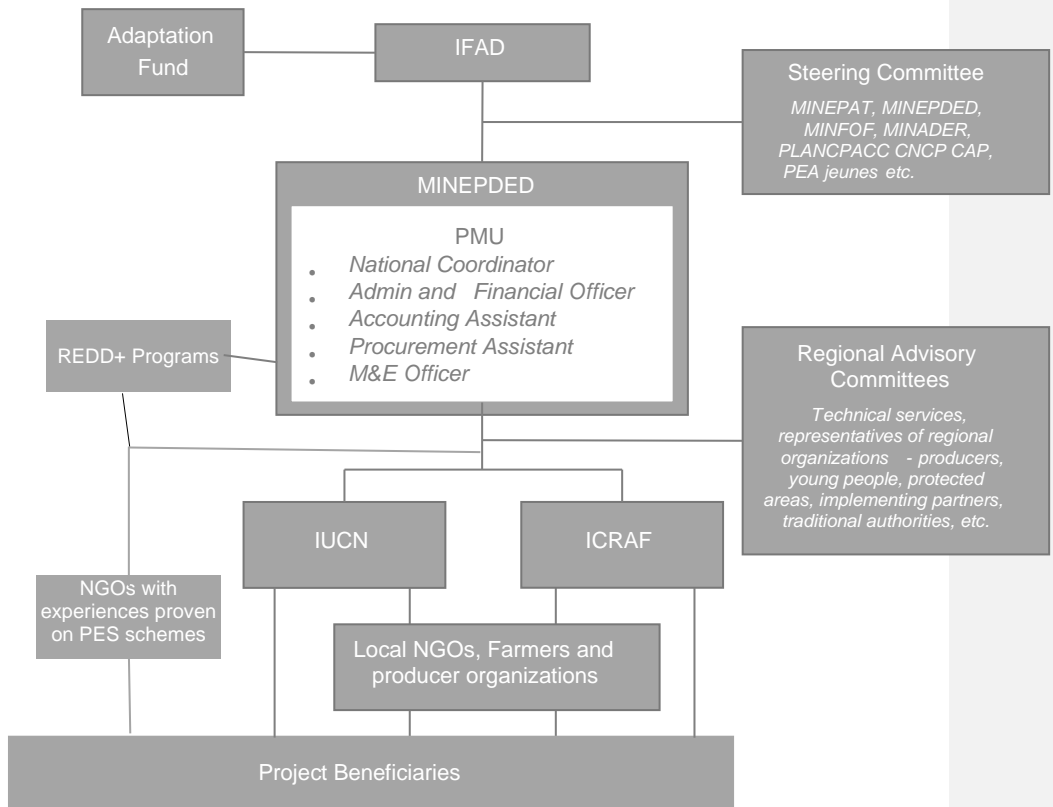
Adaptation Fund

IFAD

Steering Committee

MINEPAT, MINEPDED, MINFOF, MINADER, PLANCPACC CNCP CAP, PEA jeunes etc.

MINEPDED

PMU

- National Coordinator
- Admin and Financial Officer
- Accounting Assistant
- Procurement Assistant
- M&E Officer

REDD+ Programs

Regional Advisory Committees

Technical services, representatives of regional organizations - producers, young people, protected areas, implementing partners, traditional authorities, etc.

IUCN

ICRAF

NGOs with experiences proven on PES schemes

Local NGOs, Farmers and producer organizations

Project Beneficiaries